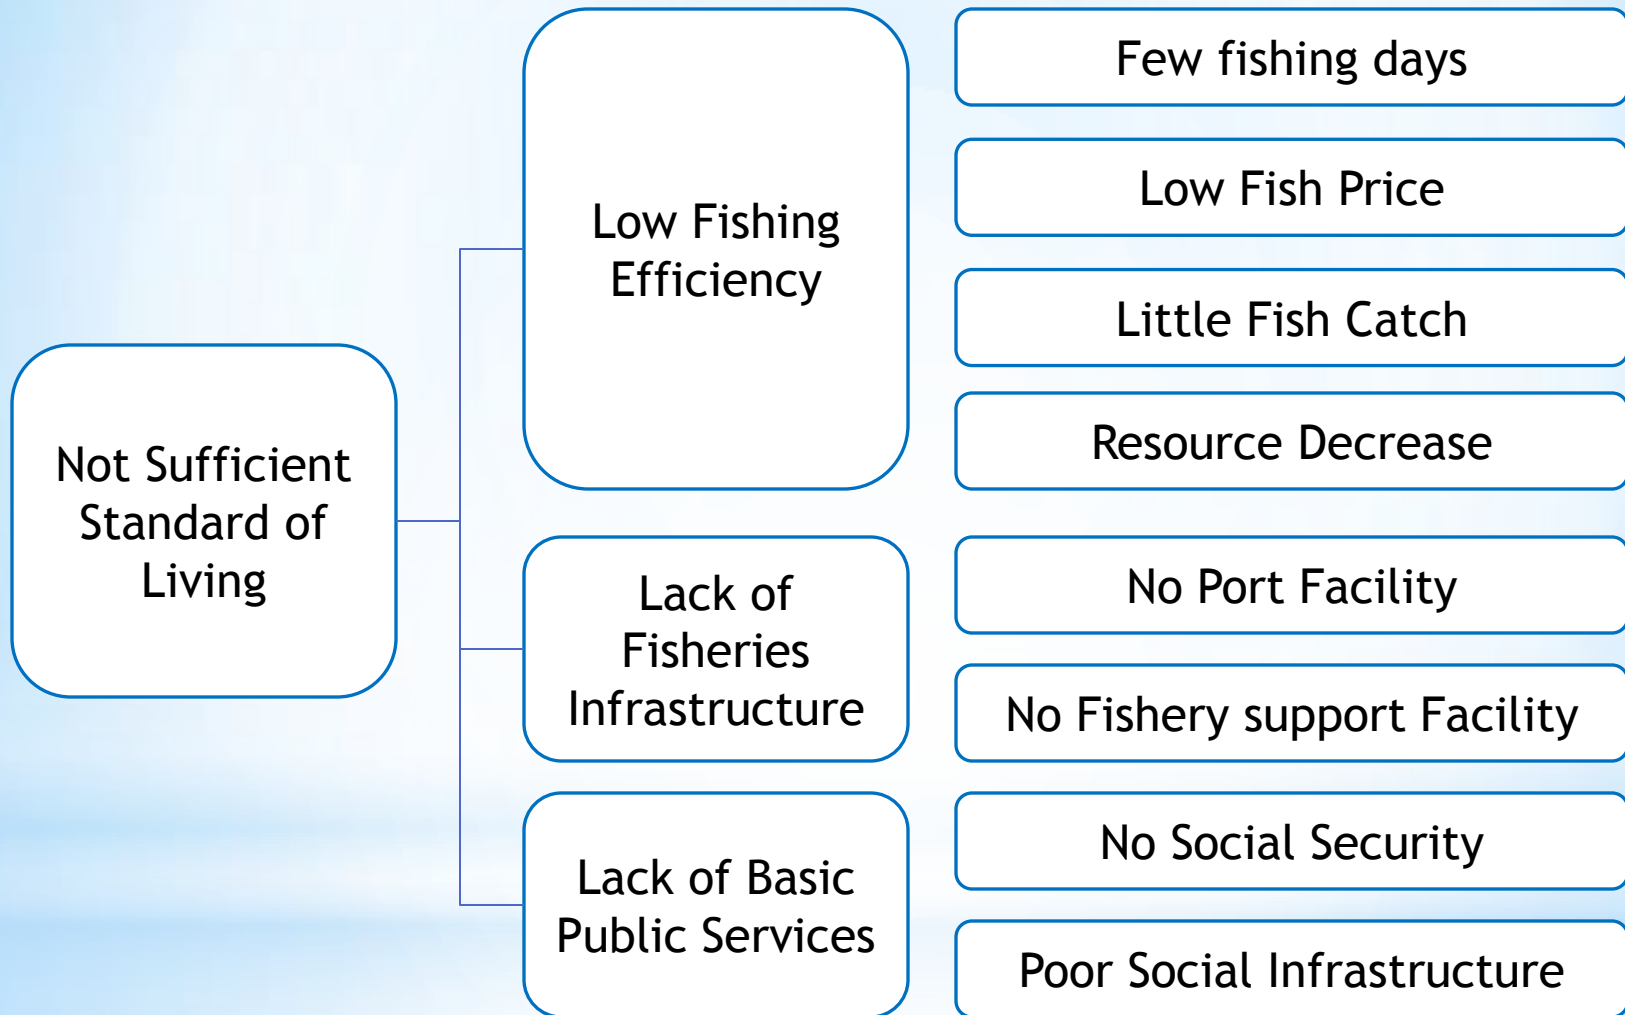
Not Sufficient Standard of Living

Low Fishing Efficiency

Few fishing days

Low Fish Price

Little Fish Catch

Resource Decrease

Lack of Fisheries Infrastructure

No Port Facility

No Fishery support Facility

Lack of Basic Public Services

No Social Security

Poor Social Infrastructure